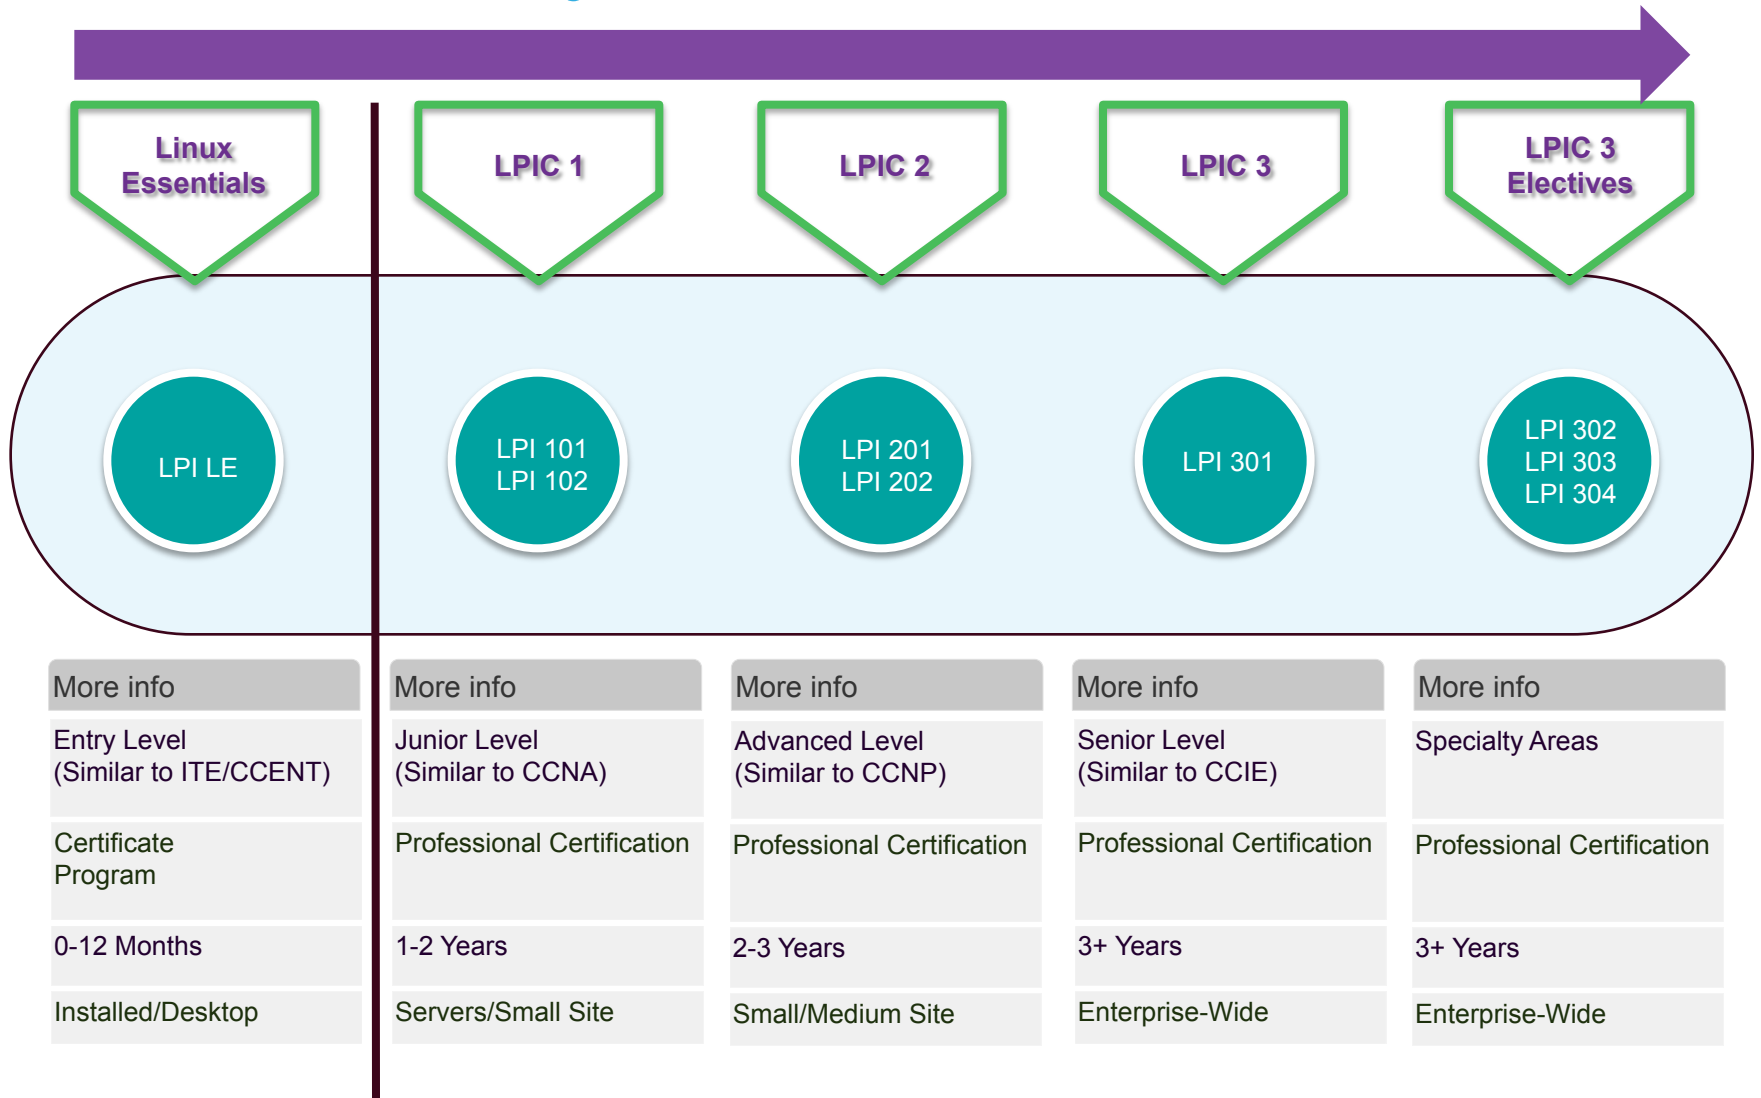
Linux Essentials

LPIC 1

LPIC 2

LPIC 3

LPIC 3 Electives

LPI LE

LPI 101
LPI 102

LPI 201
LPI 202

LPI 301

LPI 302
LPI 303
LPI 304

| More info | More info | More info | More info | More info |
|---|---|---|---|---|
| Entry Level (Similar to ITE/CCENT) | Junior Level (Similar to CCNA) | Advanced Level (Similar to CCNP) | Senior Level (Similar to CCIE) | Specialty Areas |
| Certificate Program | Professional Certification | Professional Certification | Professional Certification | Professional Certification |
| 0-12 Months | 1-2 Years | 2-3 Years | 3+ Years | 3+ Years |
| Installed/Desktop | Servers/Small Site | Small/Medium Site | Enterprise-Wide | Enterprise-Wide |